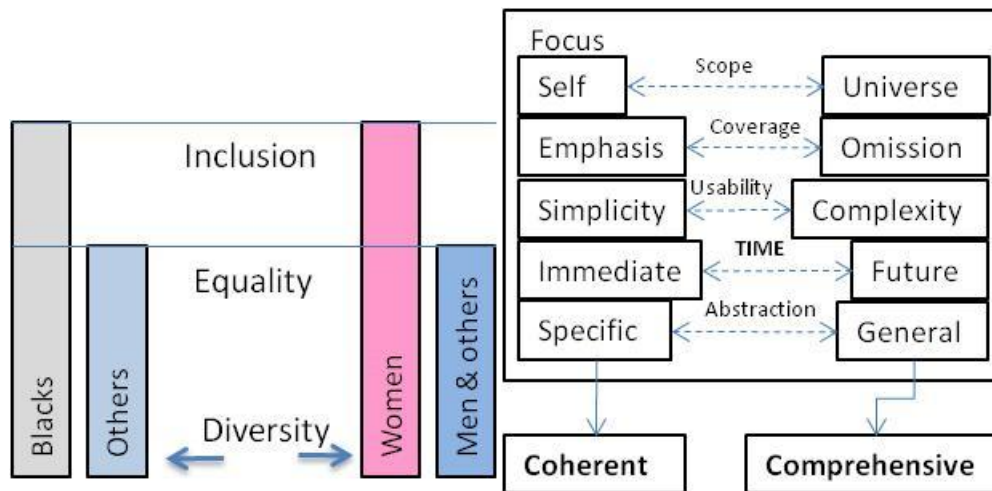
Inclusion

Equality

Blacks

Others

Diversity

Women

Men & others

Focus

Self

Scope

Universe

Emphasis

Coverage

Omission

Simplicity

Usability

Complexity

Immediate

TIME

Future

Specific

Abstraction

General

Coherent

Comprehensive